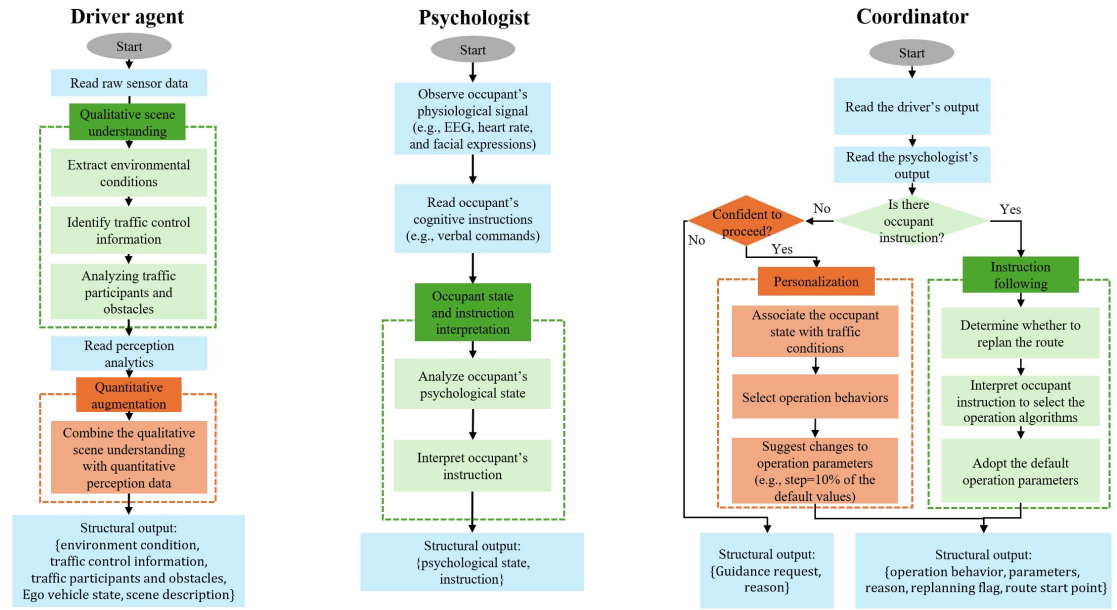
Driver agent

Start

Read raw sensor data

Qualitative scene understanding

Extract environmental conditions

Identify traffic control information

Analyzing traffic participants and obstacles

Read perception analytics

Quantitative augmentation

Combine the qualitative scene understanding with quantitative perception data

Structural output: {environment condition, traffic control information, traffic participants and obstacles, Ego vehicle state, scene description}

Psychologist

Start

Observe occupant's physiological signal (e.g., EEG, heart rate, and facial expressions)

Read occupant's cognitive instructions (e.g., verbal commands)

Occupant state and instruction interpretation

Analyze occupant's psychological state

Interpret occupant's instruction

Structural output: {psychological state, instruction}

Coordinator

Start

Read the driver's output

Read the psychologist's output

Is there occupant instruction?

No

Yes

Confident to proceed?

No

Yes

Personalization

Associate the occupant state with traffic conditions

Select operation behaviors

Suggest changes to operation parameters (e.g., step=10% of the default values)

Instruction following

Determine whether to replan the route

Interpret occupant instruction to select the operation algorithms

Adopt the default operation parameters

Structural output: {Guidance request, reason}

Structural output: {operation behavior, parameters, reason, replanning flag, route start point}